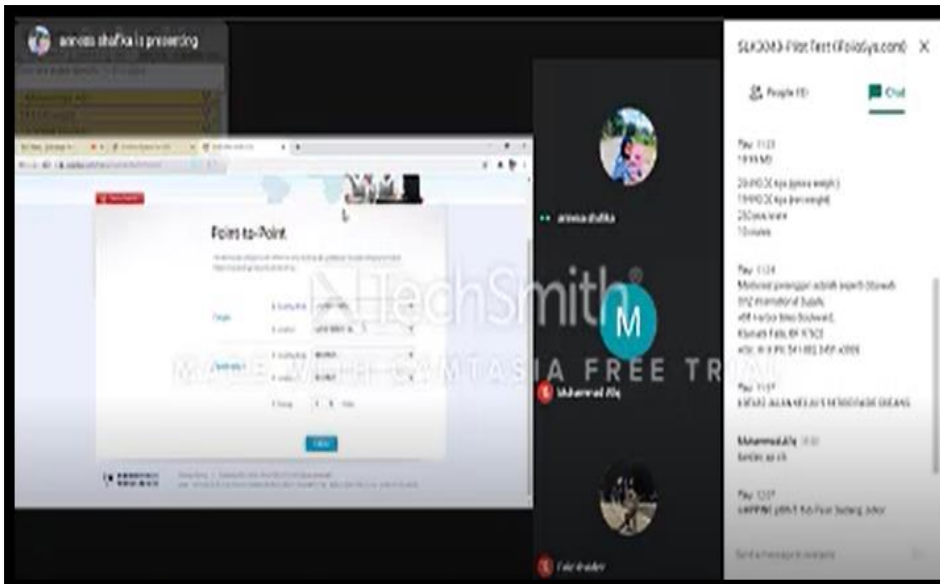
anneta shafika is presenting

Point-to-Point

TechSmith

MADE WITH CAMTASIA FREE TRIAL

anneta shafika

M

Muhammad Afiq

Fakir Ihsadan

SLK3043-Pilot Test (FolioSys.com)

People (4)

Chat

You 11:23
1919 MB

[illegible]

You 11:24
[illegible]

You 11:57
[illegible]

Muhammad Afiq 11:58
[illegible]

You 12:07
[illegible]

Send a message to everyone